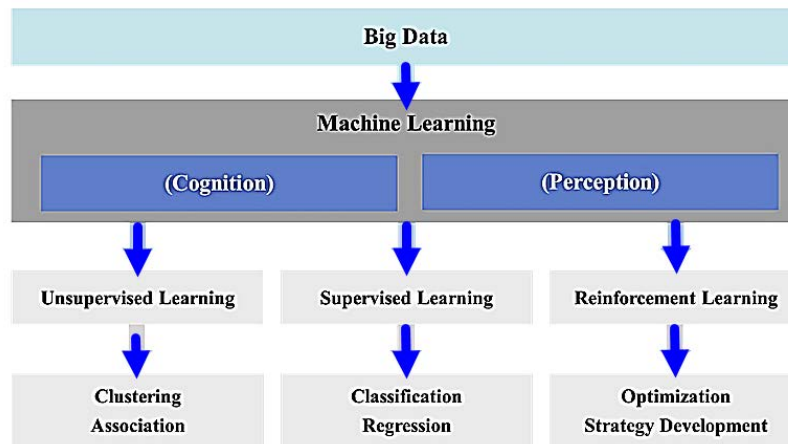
Big Data

Machine Learning

(Cognition)

(Perception)

Unsupervised Learning

Supervised Learning

Reinforcement Learning

Clustering
Association

Classification
Regression

Optimization
Strategy Development